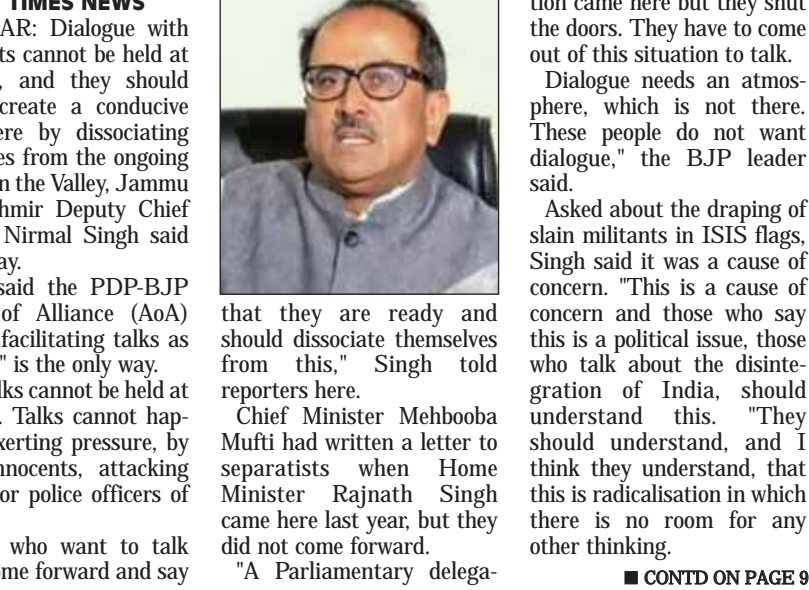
TIMES NEWS

AR: Dialogue with ts cannot be held at , and they should create a conducive ere by dissociating es from the ongoing n the Valley, Jammu hmir Deputy Chief Nirmal Singh said ay.

said the PDP-BJP of Alliance (AoA) facilitating talks as " is the only way.

lks cannot be held at . Talks cannot hap- xerting pressure, by nnocents, attacking or police officers of

who want to talk me forward and say

that they are ready and should dissociate themselves from this," Singh told reporters here.

Chief Minister Mehbooba Mufti had written a letter to separatists when Home Minister Rajnath Singh came here last year, but they did not come forward.

"A Parliamentary delega-

tion came here but they shut the doors. They have to come out of this situation to talk.

Dialogue needs an atmosphere, which is not there. These people do not want dialogue," the BJP leader said.

Asked about the draping of slain militants in ISIS flags, Singh said it was a cause of concern. "This is a cause of concern and those who say this is a political issue, those who talk about the disintegration of India, should understand this. "They should understand, and I think they understand, that this is radicalisation in which there is no room for any other thinking.

■ CONTD ON PAGE 9